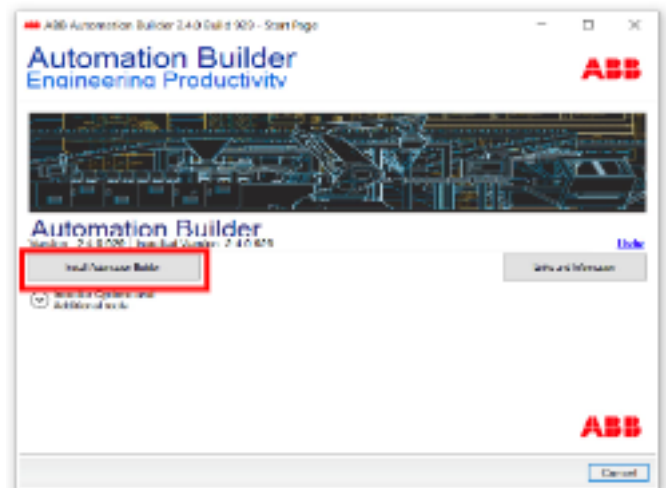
ABB Automation Builder 2.4.0 Build 920 - Start Page

Automation Builder
Engineering Productivity

ABB

Automation Builder
Version 2.4.0.920 | Installed Version: 2.4.0.920

Help

Install/Uninstall Builds

Software Information

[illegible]
Additional tools

ABB

Cancel